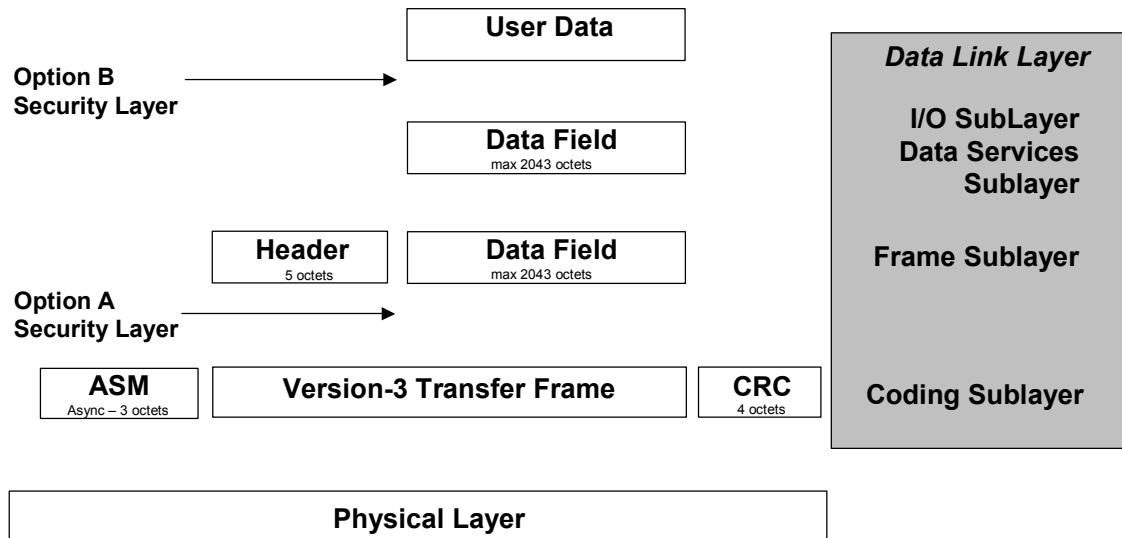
User Data

Option B
Security Layer

Data Field
max 2043 octets

Header
5 octets

Data Field
max 2043 octets

Option A
Security Layer

ASM
Async – 3 octets

Version-3 Transfer Frame

CRC
4 octets

Data Link Layer

I/O SubLayer
Data Services
Sublayer

Frame Sublayer

Coding Sublayer

Physical Layer